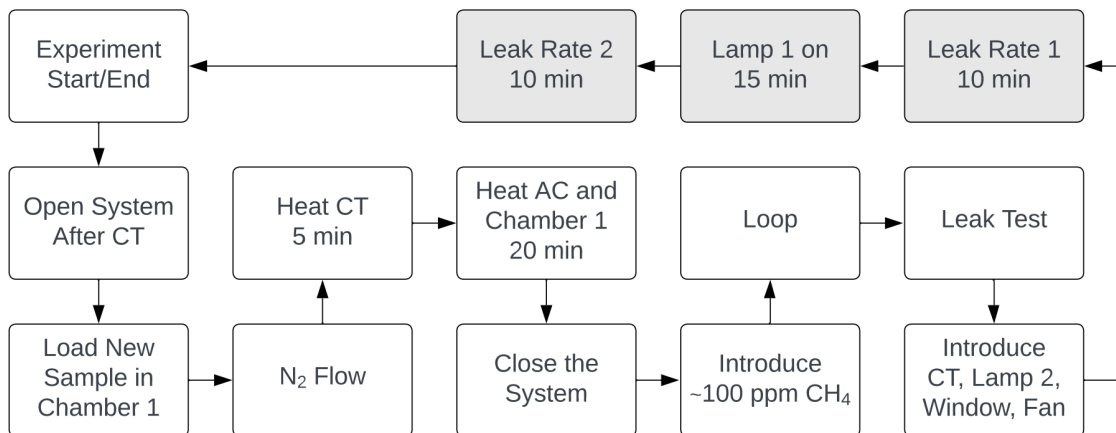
Experiment Start/End

Leak Rate 2 10 min

Lamp 1 on 15 min

Leak Rate 1 10 min

Open System After CT

Heat CT 5 min

Heat AC and Chamber 1 20 min

Loop

Leak Test

Load New Sample in Chamber 1

$N_2$ Flow

Close the System

Introduce ~100 ppm $CH_4$

Introduce CT, Lamp 2, Window, Fan